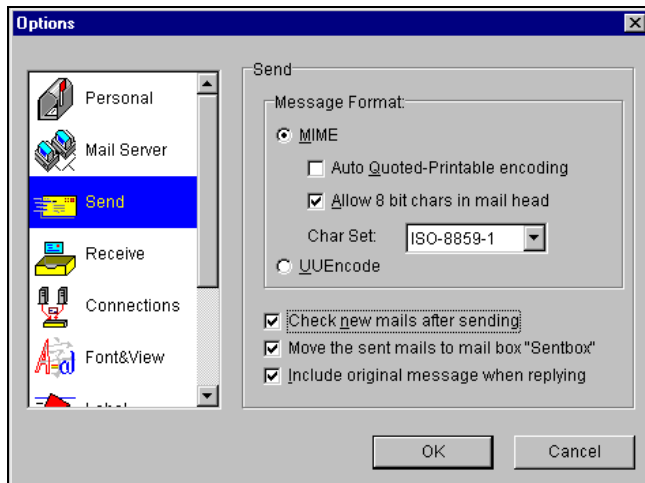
Options

Personal
Mail Server
Send
Receive
Connections
Font&View
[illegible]

Send
Message Format:
MIME
Auto Quoted-Printable encoding
Allow 8 bit chars in mail head
Char Set: ISO-8859-1
UUEncode

Check new mails after sending
Move the sent mails to mail box "Sentbox"
Include original message when replying

OK
Cancel